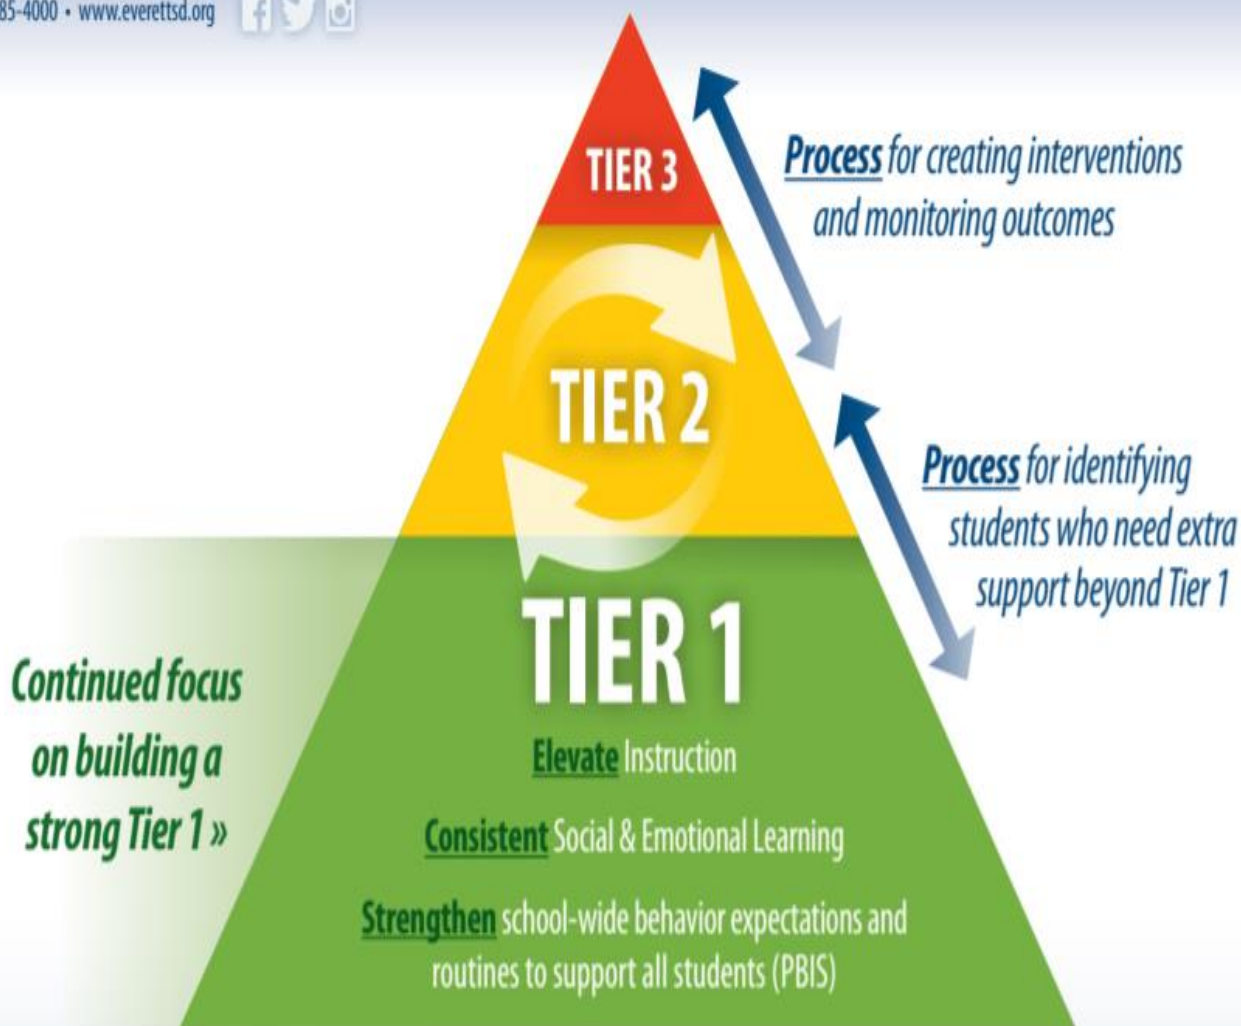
85-4000 • www.everettsd.org

TIER 3

Process for creating interventions and monitoring outcomes

TIER 2

Process for identifying students who need extra support beyond Tier 1

TIER 1

Continued focus on building a strong Tier 1 »

Elevate Instruction

Consistent Social & Emotional Learning

Strengthen school-wide behavior expectations and routines to support all students (PBIS)